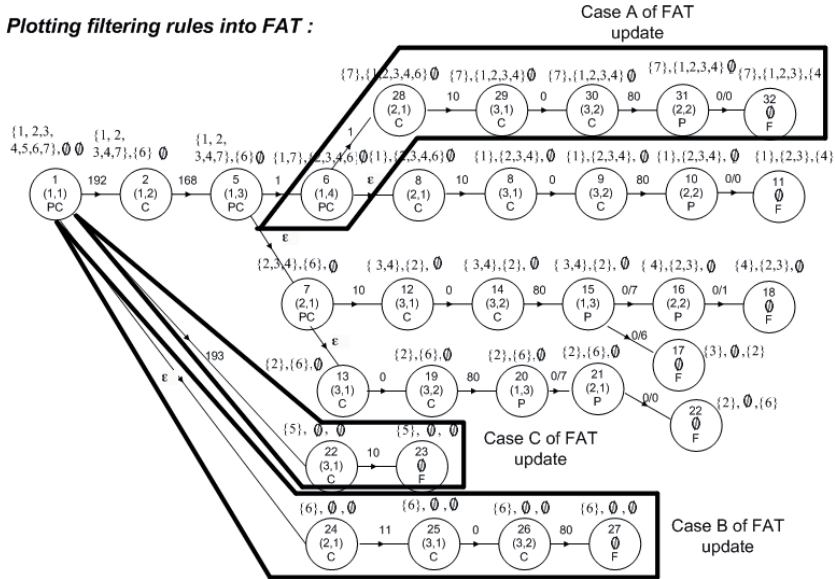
Plotting filtering rules into FAT :

Case A of FAT update

{7},{1,2,3,4,6} Ø
28 (2,1) C
10
{7},{1,2,3,4} Ø
29 (3,1) C
0
{7},{1,2,3,4} Ø
30 (3,2) C
80
{7},{1,2,3,4} Ø
31 (2,2) P
0/0
{7},{1,2,3},{4
32 Ø F

{1, 2,3, 4,5,6,7}, Ø Ø
1 (1,1) PC
192
{1, 2, 3,4,7},{6} Ø
2 (1,2) C
168
{1, 2, 3,4,7},{6} Ø
5 (1,3) PC
1
{1,7},{2,3,4,6} Ø
6 (1,4) PC
1
ε
{1},{2,3,4,6} Ø
8 (2,1) C
10
{1},{2,3,4}, Ø
8 (3,1) C
0
{1},{2,3,4}, Ø
9 (3,2) C
80
{1},{2,3,4}, Ø
10 (2,2) P
0/0
{1},{2,3},{4}
11 Ø F

ε
{2,3,4},{6}, Ø
7 (2,1) PC
10
{ 3,4},{2}, Ø
12 (3,1) C
0
{ 3,4},{2}, Ø
14 (3,2) C
80
{ 3,4},{2}, Ø
15 (1,3) P
0/7
{ 4},{2,3}, Ø
16 (2,2) P
0/1
{4},{2,3}, Ø
18 Ø F
0/6
17 Ø F
{3}, Ø,{2}

ε
{2},{6}, Ø
13 (3,1) C
0
{2},{6}, Ø
19 (3,2) C
80
{2},{6}, Ø
20 (1,3) P
0/7
{2},{6}, Ø
21 (2,1) P
0/0
22 Ø F
{2}, Ø,{6}

193
{5}, Ø, Ø
22 (3,1) C
10
{5}, Ø, Ø
23 Ø F
Case C of FAT update

ε
{6}, Ø , Ø
24 (2,1) C
11
{6}, Ø , Ø
25 (3,1) C
0
{6}, Ø , Ø
26 (3,2) C
80
{6}, Ø , Ø
27 Ø F
Case B of FAT update